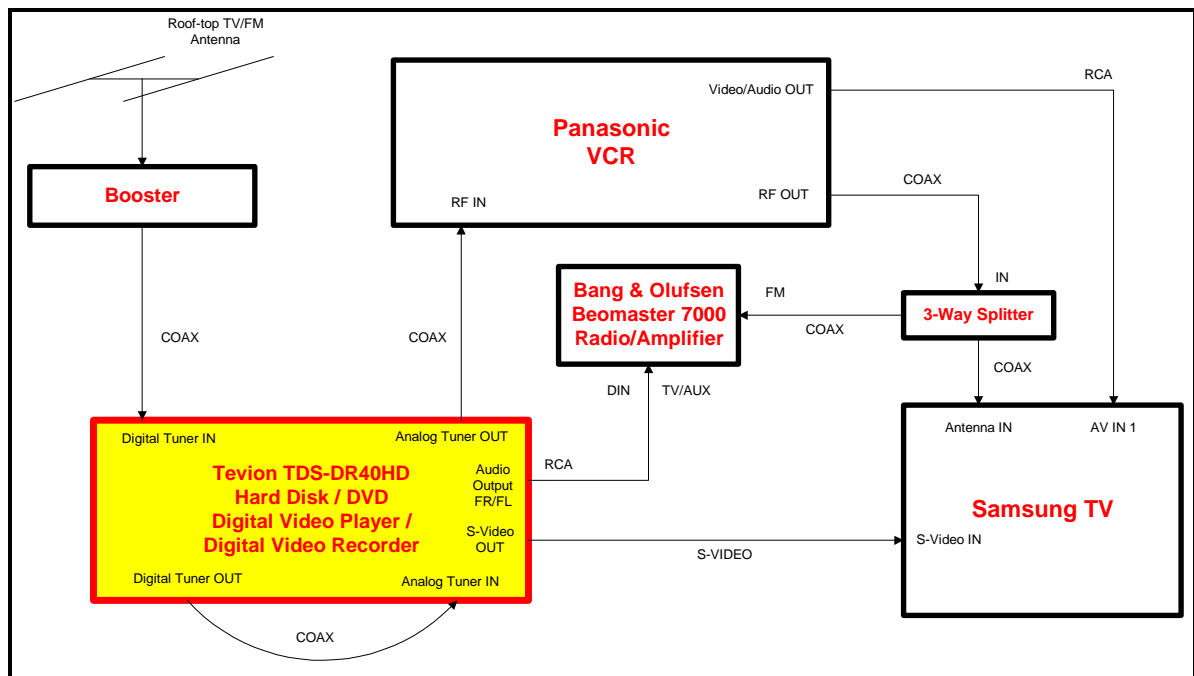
Roof-top TV/FM Antenna

Booster

COAX

Panasonic VCR

Video/Audio OUT

RF IN

RF OUT

RCA

COAX

IN

Bang & Olufsen Beomaster 7000 Radio/Amplifier

FM

COAX

3-Way Splitter

COAX

DIN

TV/AUX

COAX

Digital Tuner IN

Analog Tuner OUT

Tevion TDS-DR40HD Hard Disk / DVD Digital Video Player / Digital Video Recorder

Audio Output FR/FL

RCA

S-Video OUT

Digital Tuner OUT

Analog Tuner IN

COAX

S-VIDEO

Antenna IN

AV IN 1

Samsung TV

S-Video IN